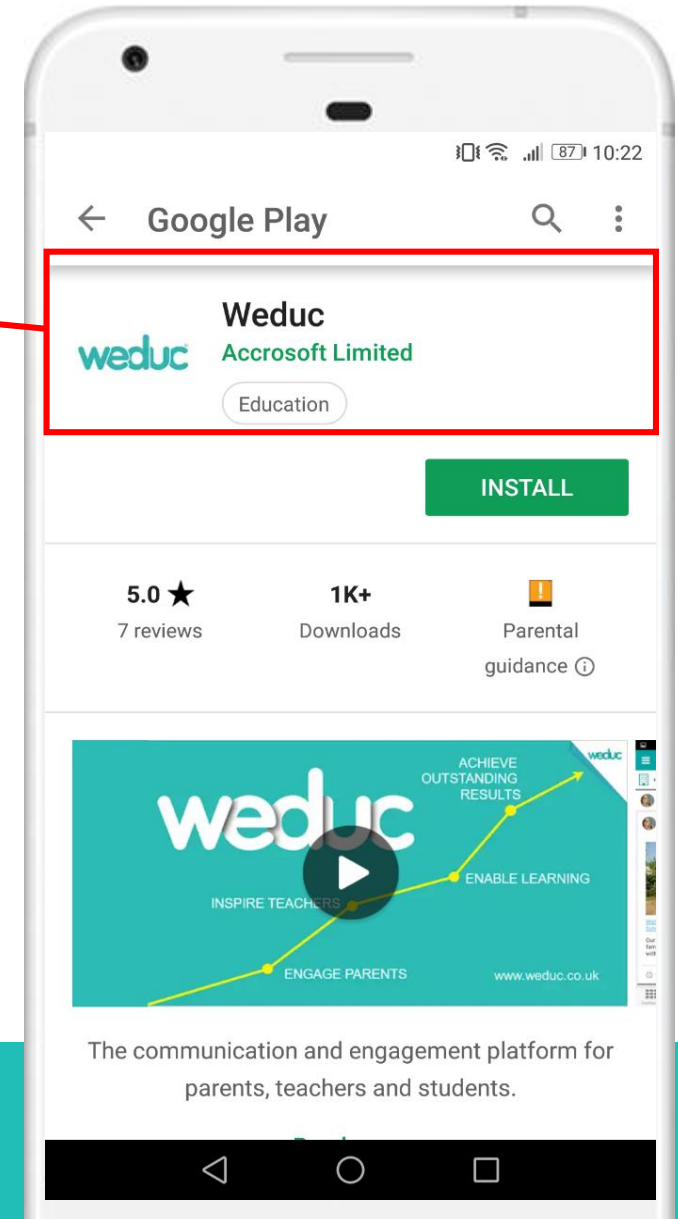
87 10:22

Google Play

weduc

Weduc
Accrosoft Limited
Education

INSTALL

5.0 ★
7 reviews

1K+
Downloads

Parental guidance ⓘ

weduc
weduc
ACHIEVE OUTSTANDING RESULTS
ENABLE LEARNING
INSPIRE TEACHERS
ENGAGE PARENTS
www.weduc.co.uk

The communication and engagement platform for parents, teachers and students.

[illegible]